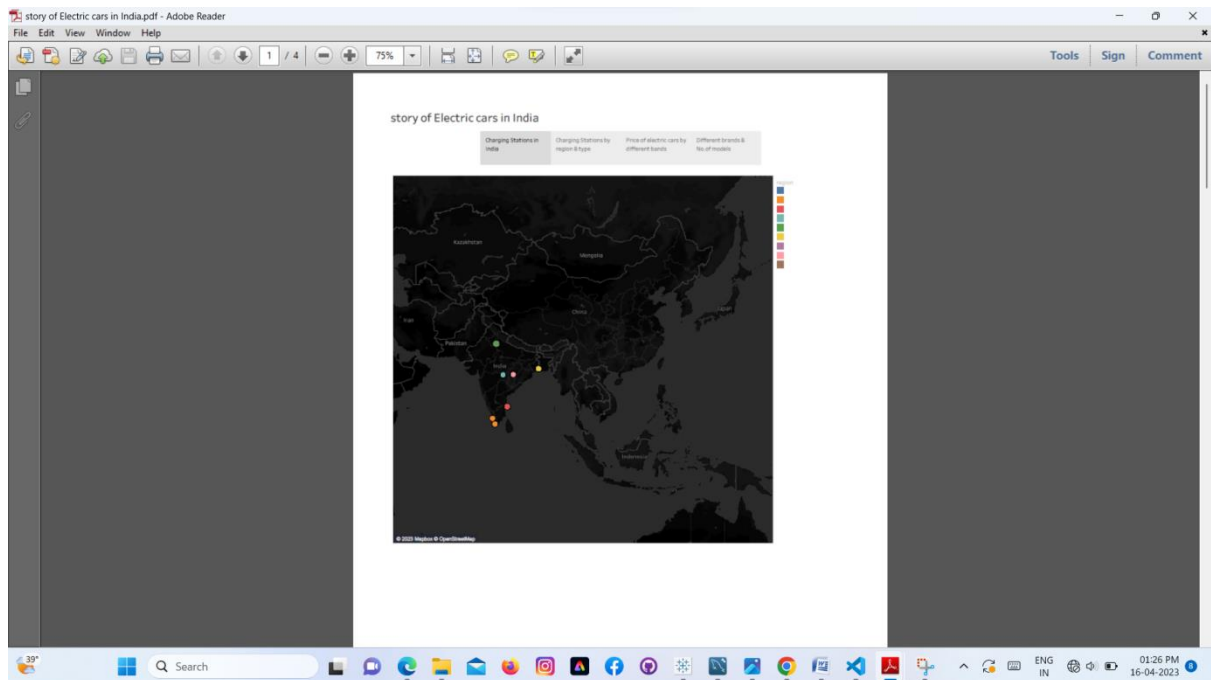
story of Electric cars in India.pdf - Adobe Reader
File Edit View Window Help
1 / 4 75%
Tools Sign Comment

story of Electric cars in India

Charging Stations in India | Charging Stations by region & type | Price of electric cars by different bands | Different brands & No.of models

Kazakhstan
Mongolia
Iran
China
Japan
Pakistan
India
Indonesia
© 2023 Mapbox © OpenStreetMap

region

39°
Search
ENG IN
01:26 PM
16-04-2023